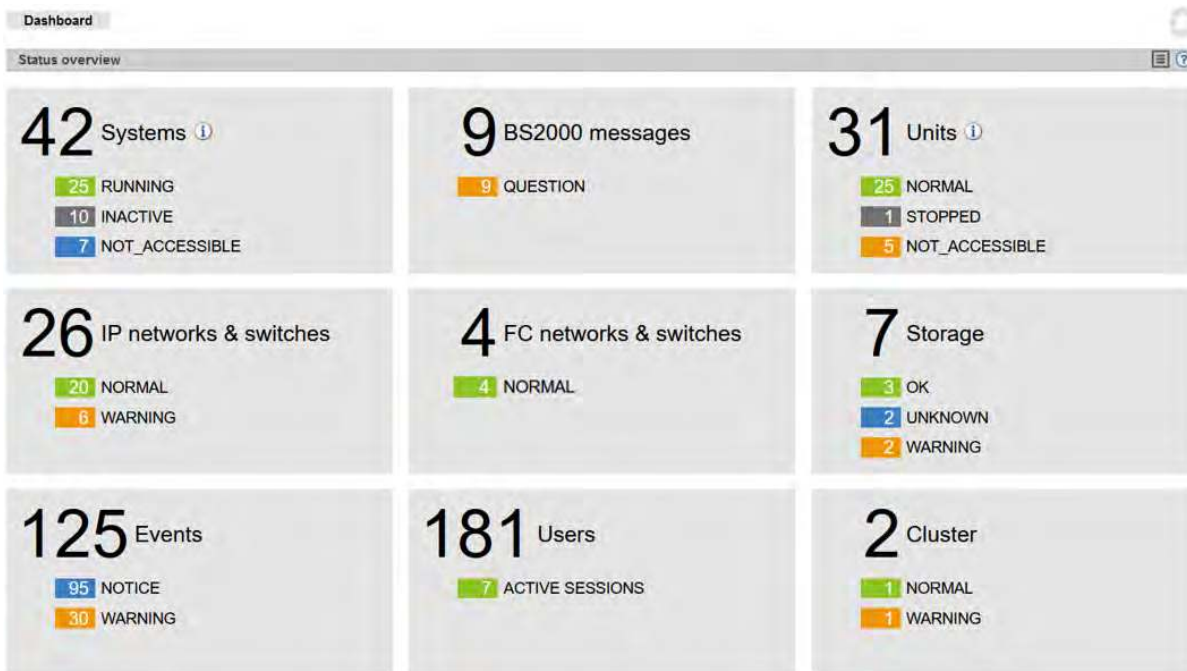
Dashboard

Status overview

42 Systems ⓘ
25 RUNNING
10 INACTIVE
7 NOT_ACCESSIBLE

9 BS2000 messages
9 QUESTION

31 Units ⓘ
25 NORMAL
1 STOPPED
5 NOT_ACCESSIBLE

26 IP networks & switches
20 NORMAL
6 WARNING

4 FC networks & switches
4 NORMAL

7 Storage
3 OK
2 UNKNOWN
2 WARNING

125 Events
95 NOTICE
30 WARNING

181 Users
7 ACTIVE SESSIONS

2 Cluster
1 NORMAL
1 WARNING